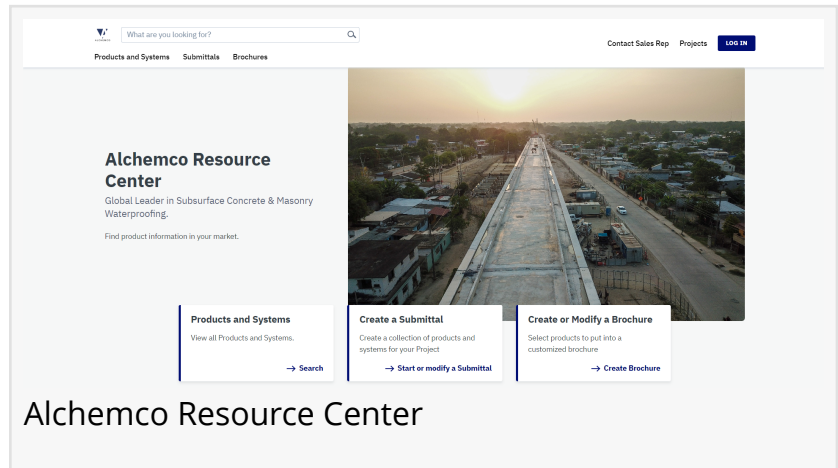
What are you looking for?

Contact Sales Rep Projects LOG IN

Products and Systems Submittals Brochures

Alchemco Resource Center

Global Leader in Subsurface Concrete & Masonry Waterproofing.

Find product information in your market.

Products and Systems

View all Products and Systems.

→ Search

Create a Submittal

Create a collection of products and systems for your Project

→ Start or modify a Submittal

Create or Modify a Brochure

Select products to put into a customized brochure

→ Create Brochure

Alchemco Resource Center